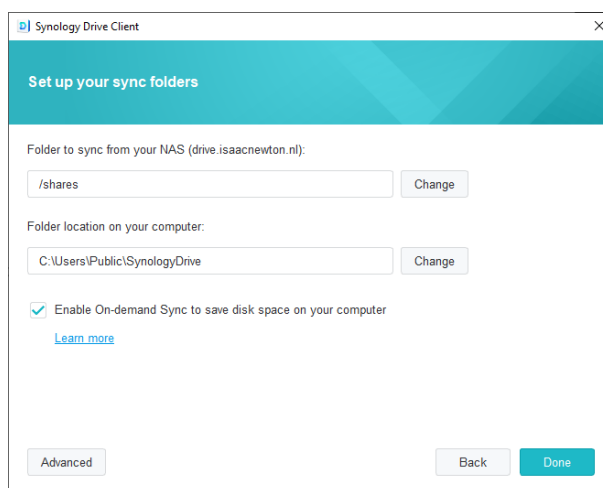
Synology Drive Client

×

Set up your sync folders

Folder to sync from your NAS (drive.isaacnewton.nl):

/shares

Change

Folder location on your computer:

C:\Users\Public\SynologyDrive

Change

Enable On-demand Sync to save disk space on your computer

Learn more

Advanced

Back

Done